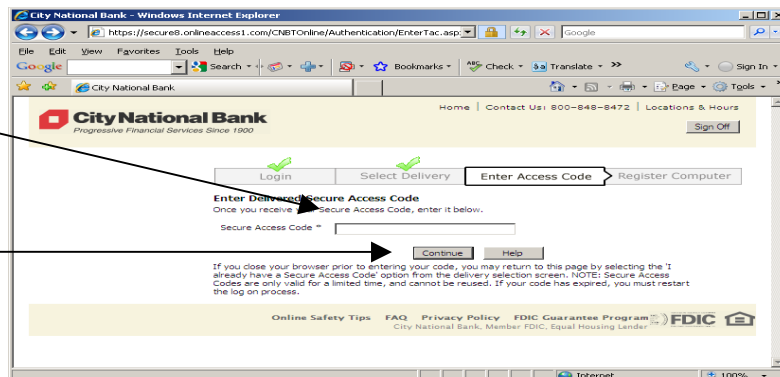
City National Bank - Windows Internet Explorer

https://secure8.onlineaccess1.com/CNBTOnline/Authentication/EnterTac.asp

Google

File Edit View Favorites Tools Help

Google Search Bookmarks Check Translate >> Sign In

City National Bank

Page Tools

City National Bank
Progressive Financial Services Since 1900

Home | Contact Us: 800-848-8472 | Locations & Hours

Sign Off

Login | Select Delivery | Enter Access Code | Register Computer

Enter Delivered Secure Access Code
Once you receive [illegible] Secure Access Code, enter it below.

Secure Access Code *

Continue Help

If you close your browser prior to entering your code, you may return to this page by selecting the 'I already have a Secure Access Code' option from the delivery selection screen. NOTE: Secure Access Codes are only valid for a limited time, and cannot be reused. If your code has expired, you must restart the log on process.

Online Safety Tips FAQ Privacy Policy FDIC Guarantee Program
City National Bank, Member FDIC, Equal Housing Lender

FDIC

Internet

100%